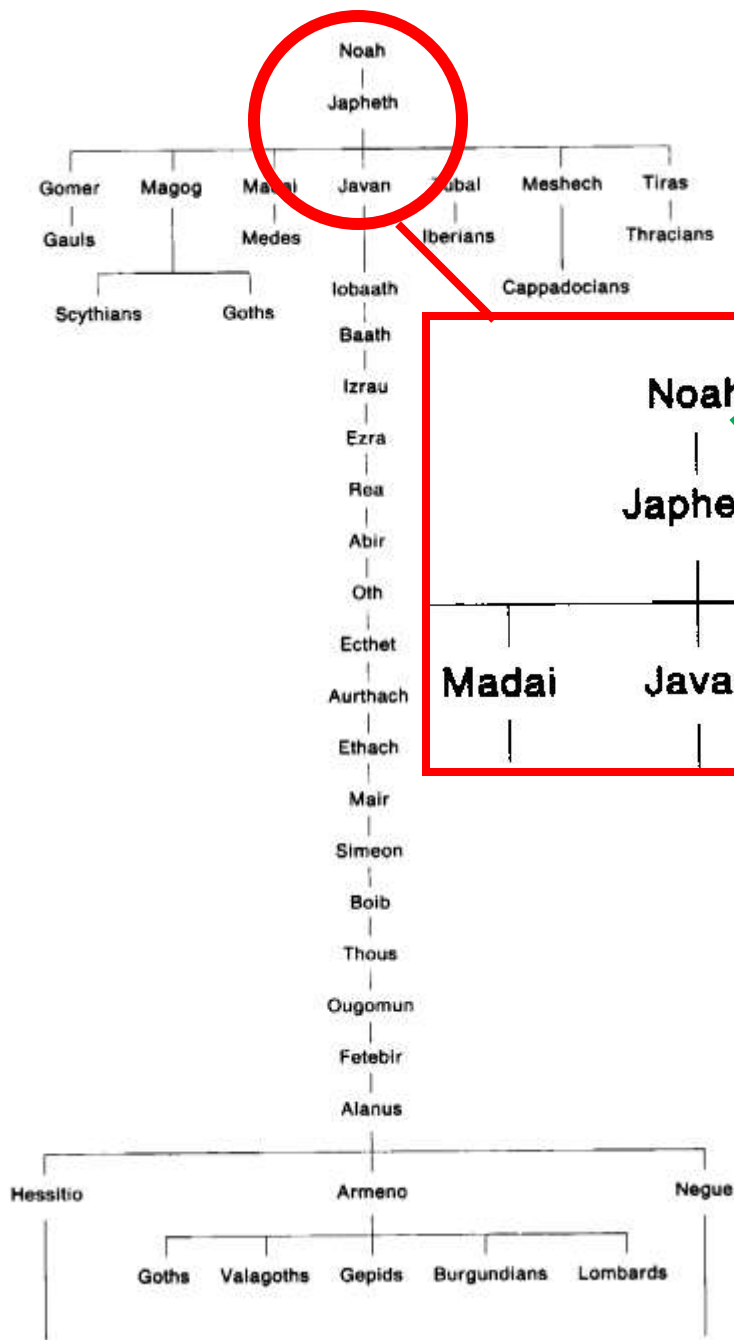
Noah
Japheth

Gomer
Gauls

Magog
Scythians
Goths

Ma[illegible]i
Medes

Javan
Iobaath
Baath
Izrau
Ezra
Rea
Abir
Oth
Ecthet
Aurthach
Ethach
Mair
Simeon
Boib
Thous
Ougomun
Fetebir
Alanus

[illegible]ubal
Iberians

Meshech
Cappadocians

Tiras
Thracians

Noah
Japhe
Madai
Java

Hessitio
Armeno
Goths
Valagoths
Gepids
Burgundians
Lombards
Negue